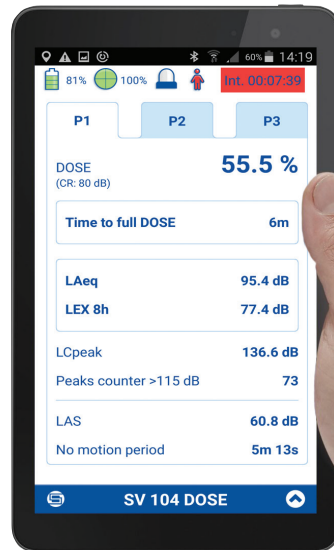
60% 14:19

81% 100% Int. 00:07:39

P1 P2 P3

DOSE
(CR: 80 dB)
55.5 %

Time to full DOSE 6m

LAeq 95.4 dB
LEX 8h 77.4 dB

LCpeak 136.6 dB
Peaks counter >115 dB 73

LAS 60.8 dB
No motion period 5m 13s

SV 104 DOSE